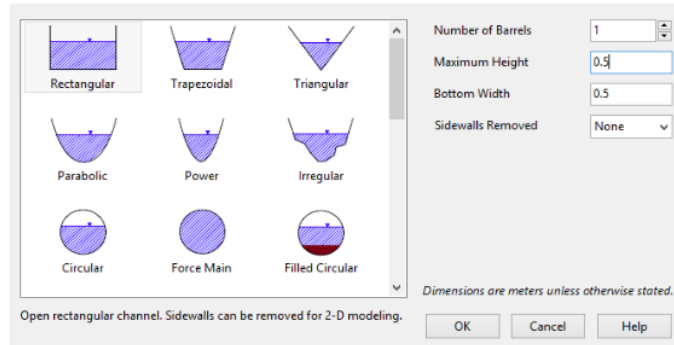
Rectangular
Trapezoidal
Triangular
Parabolic
Power
Irregular
Circular
Force Main
Filled Circular

Number of Barrels 1
Maximum Height 0.5
Bottom Width 0.5
Sidewalls Removed None

Dimensions are meters unless otherwise stated.

Open rectangular channel. Sidewalls can be removed for 2-D modeling.

OK
Cancel
Help